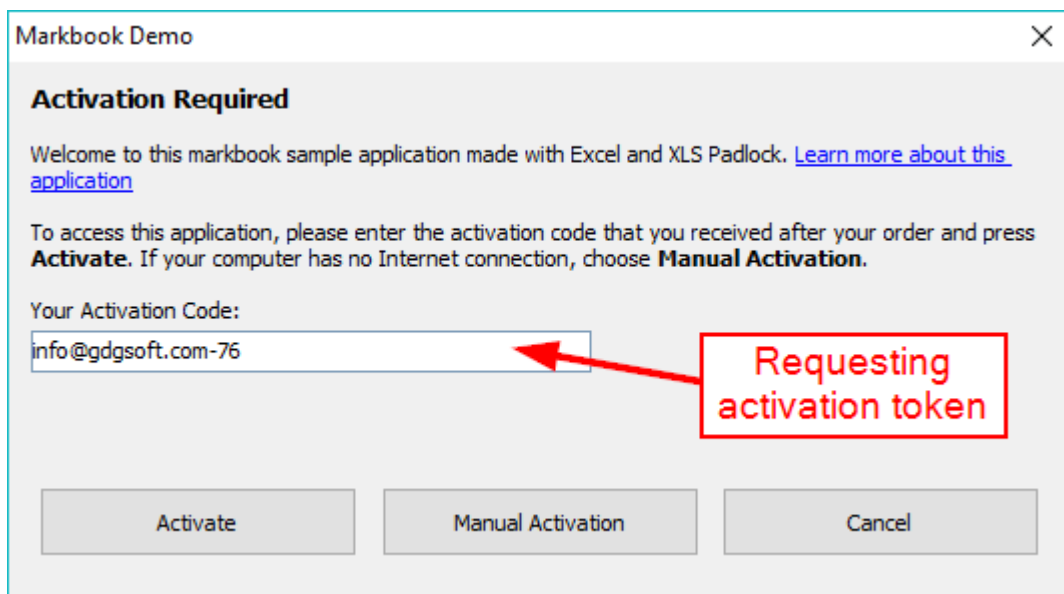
Markbook Demo

Activation Required

Welcome to this markbook sample application made with Excel and XLS Padlock. Learn more about this application

To access this application, please enter the activation code that you received after your order and press **Activate.** If your computer has no Internet connection, choose **Manual Activation**.

Your Activation Code:

info@gdgsoft.com-76

Requesting activation token

Activate

Manual Activation

Cancel